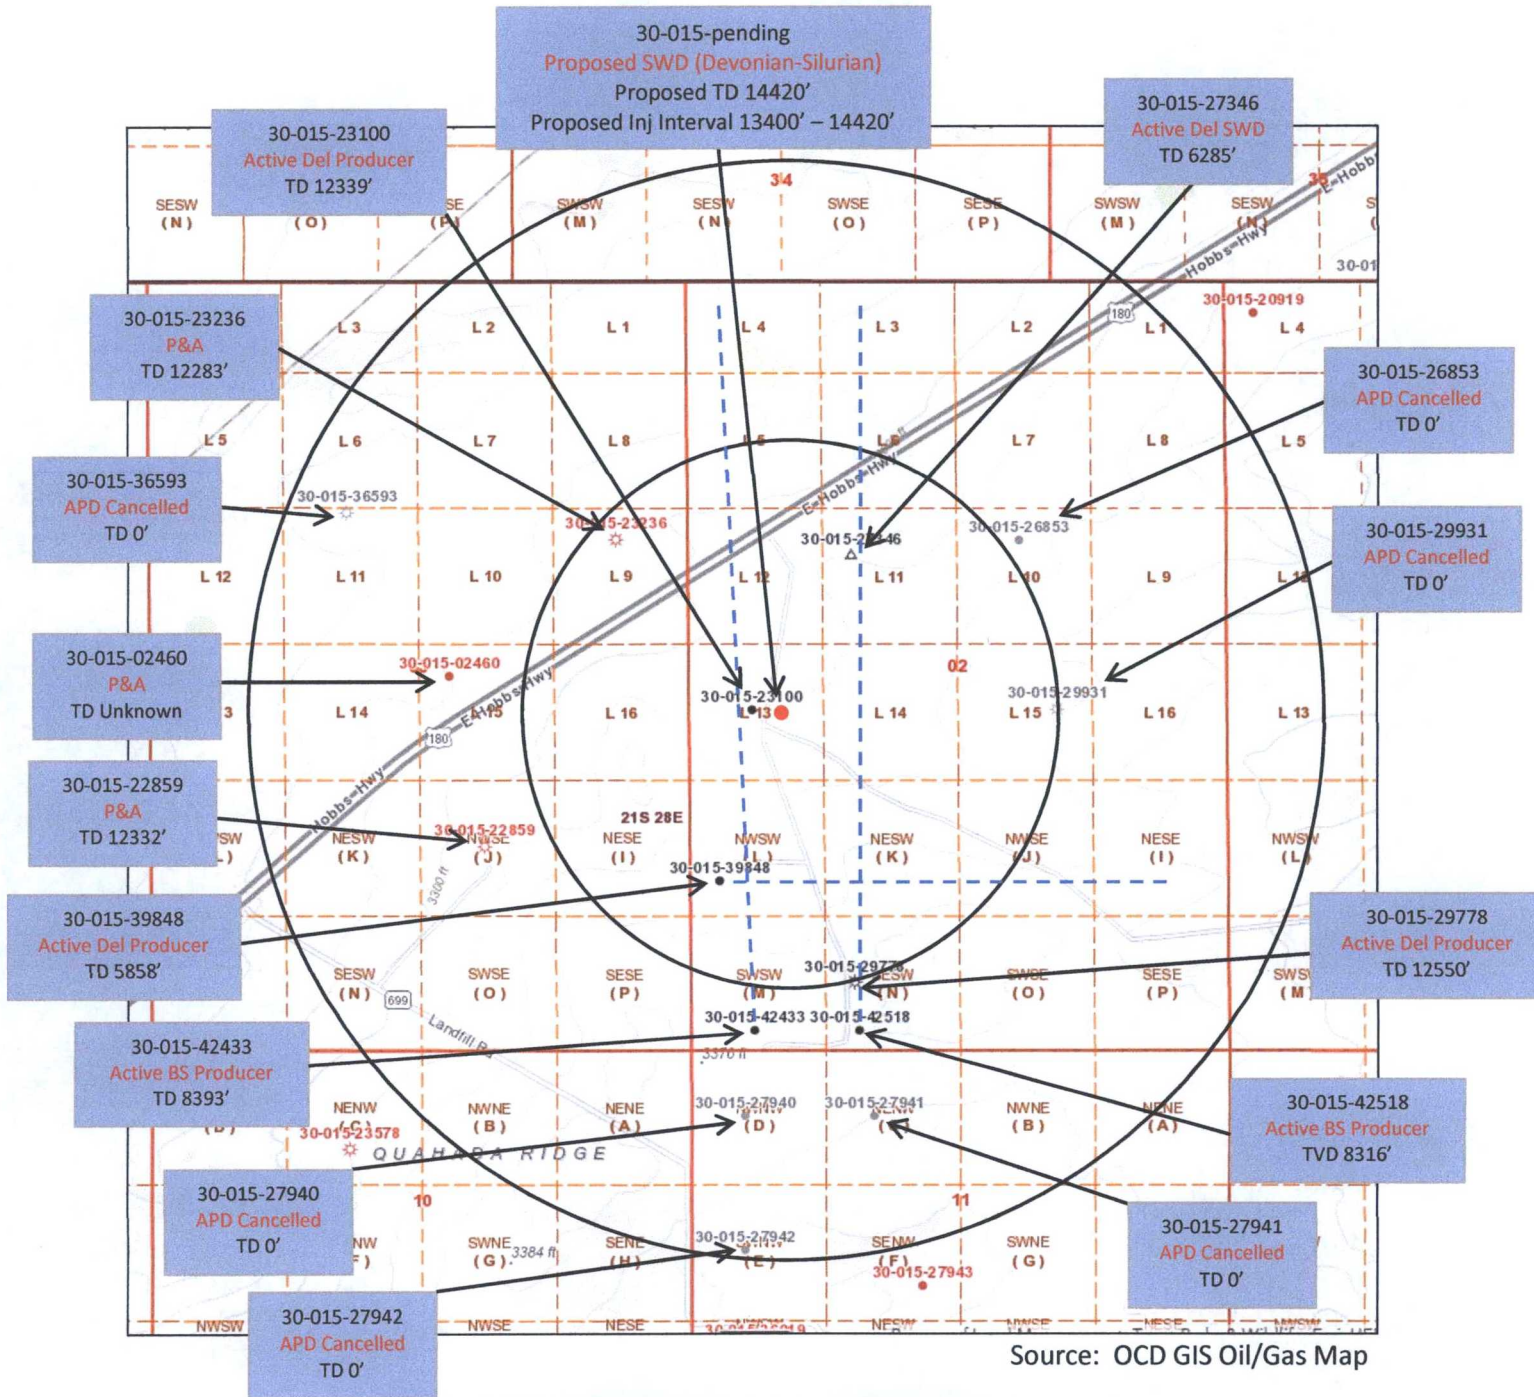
30-015-pending
Proposed SWD (Devonian-Silurian)
Proposed TD 14420'
Proposed Inj Interval 13400' – 14420'

30-015-23100
Active Del Producer
TD 12339'

30-015-27346
Active Del SWD
TD 6285'

30-015-23236
P&A
TD 12283'

30-015-26853
APD Cancelled
TD 0'

30-015-36593
APD Cancelled
TD 0'

30-015-29931
APD Cancelled
TD 0'

30-015-02460
P&A
TD Unknown

30-015-22859
P&A
TD 12332'

30-015-39848
Active Del Producer
TD 5858'

30-015-29778
Active Del Producer
TD 12550'

30-015-42433
Active BS Producer
TD 8393'

30-015-42518
Active BS Producer
TVD 8316'

30-015-27940
APD Cancelled
TD 0'

30-015-27941
APD Cancelled
TD 0'

30-015-27942
APD Cancelled
TD 0'

SESW (N) (O) SE (P) SWSW (M) SESW (N) SWSE (O) SESE (P) SWSW (M) SESW (N) 34 35 E-Hobbs-Hwy Hobbs-Hwy 30-01
L 3 L 2 L 1 L 4 L 3 L 2 180 L 1 L 4 30-015-20919
L 5 L 6 L 7 L 8 L 5 L 8 L 7 L 8 L 5
30-015-36593 30-015-23236 E-Hobbs-Hwy 30-015-27346 30-015-26853
L 12 L 11 L 10 L 9 L 12 L 11 L 10 L 9 L 12
30-015-02460 02 30-015-29931
3 L 14 E-Hobbs-Hwy L 15 L 16 30-015-23100 L 13 L 14 L 15 L 16 L 13 180
Hobbs-Hwy 21S 28E
SW (L) NESW (K) 30-015-22859 NWSE (J) NESE (I) NWSW (L) NESW (K) NWSE (J) NESE (I) NWSW (L)
3300 ft 30-015-39848
SESW (N) SWSE (O) SESE (P) SWSW (M) 30-015-29778 SESW (N) SWSE (O) SESE (P) SWSW (M)
699 Landfill Rd 30-015-42433 30-015-42518 3370 ft
NENW (C) NWNE (B) NENE (A) 30-015-27940 (D) 30-015-27941 ( NWNE (B) NENE (A)
30-015-23578 QUAHADA RIDGE
10 11
NW (F) SWNE (G) 3384 ft SENE (H) 30-015-27942 (E) SENW (F) 30-015-27943 SWNE (G)
NWSW NWSE NESE NESW NWSE NESE NWSW

Source: OCD GIS Oil/Gas Map